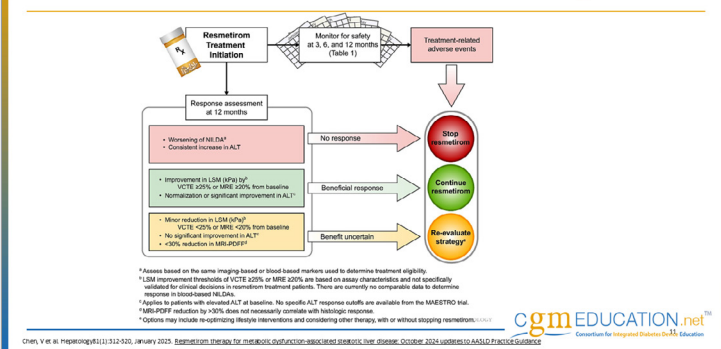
Rx

Resmetirom Treatment Initiation

Monitor for safety at 3, 6, and 12 months (Table 1)

Treatment-related adverse events

Response assessment at 12 months

• Worsening of NILDA$^a$
• Consistent increase in ALT

No response

Stop resmetirom

• Improvement in LSM (kPa)$^b$ by$^b$ VCTE ≥25% or MRE ≥20% from baseline
• Normalization or significant improvement in ALT$^c$

Beneficial response

Continue resmetirom

• Minor reduction in LSM (kPa)$^b$ VCTE <25% or MRE <20% from baseline
• No significant improvement in ALT$^c$
• <30% reduction in MRI-PDFF$^d$

Benefit uncertain

Re-evaluate strategy$^e$

$^a$ Assess based on the same imaging-based or blood-based markers used to determine treatment eligibility.
$^b$ LSM improvement thresholds of VCTE ≥25% or MRE ≥20% are based on assay characteristics and not specifically validated for clinical decisions in resmetirom treatment patients. There are currently no comparable data to determine response in blood-based NILDAs.
$^c$ Applies to patients with elevated ALT at baseline. No specific ALT response cutoffs are available from the MAESTRO trial.
$^d$ MRI-PDFF reduction by >30% does not necessarily correlate with histologic response.
$^e$ Options may include re-optimizing lifestyle interventions and considering other therapy, with or without stopping resmetirom.

Chen, V et al. Hepatology81(1):312-320, January 2025. Resmetirom therapy for metabolic dysfunction-associated steatotic liver disease: October 2024 updates to AASLD Practice Guidance

cgmEDUCATION.net™
Consortium for Integrated Diabetes Device Education